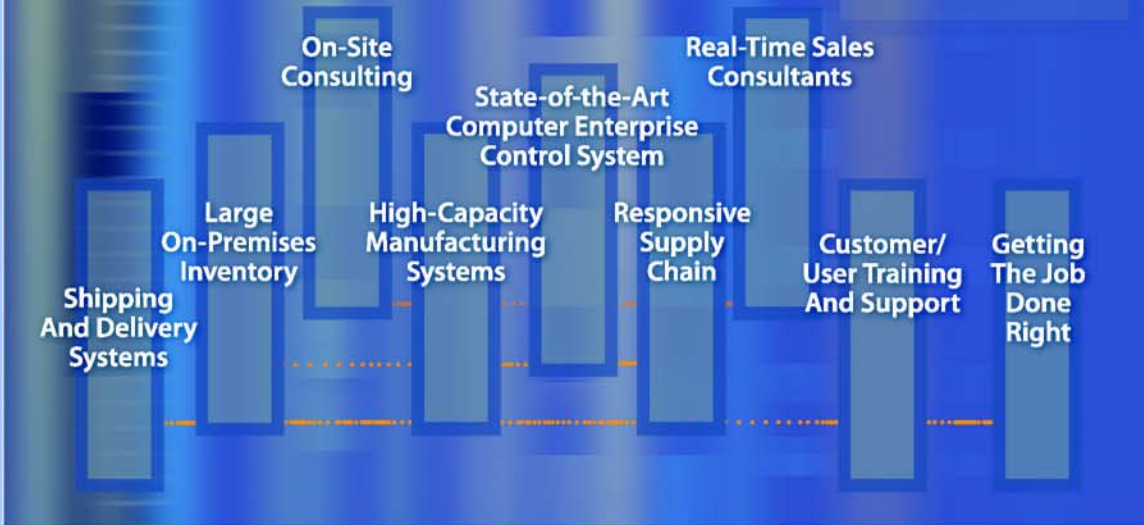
Shipping And Delivery Systems

Large On-Premises Inventory

On-Site Consulting

High-Capacity Manufacturing Systems

State-of-the-Art Computer Enterprise Control System

Responsive Supply Chain

Real-Time Sales Consultants

Customer/ User Training And Support

Getting The Job Done Right